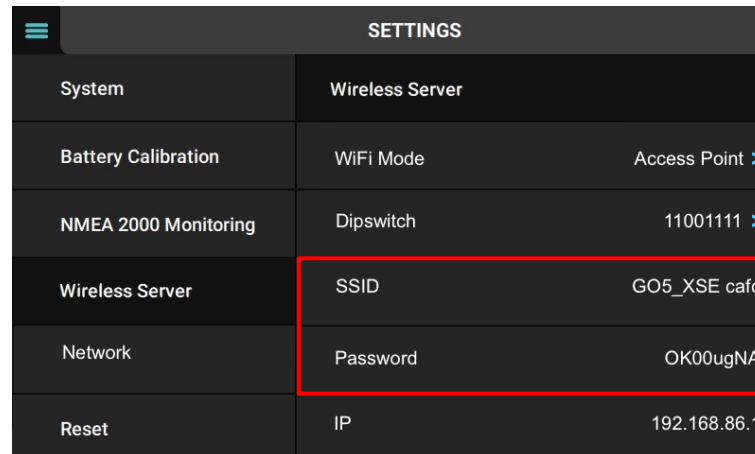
SETTINGS

System

Battery Calibration

NMEA 2000 Monitoring

Wireless Server

Network

Reset

Wireless Server

WiFi Mode Access Point

Dipswitch 11001111

SSID GO5_XSE caf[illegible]

Password OK00ugNA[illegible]

IP 192.168.86.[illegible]